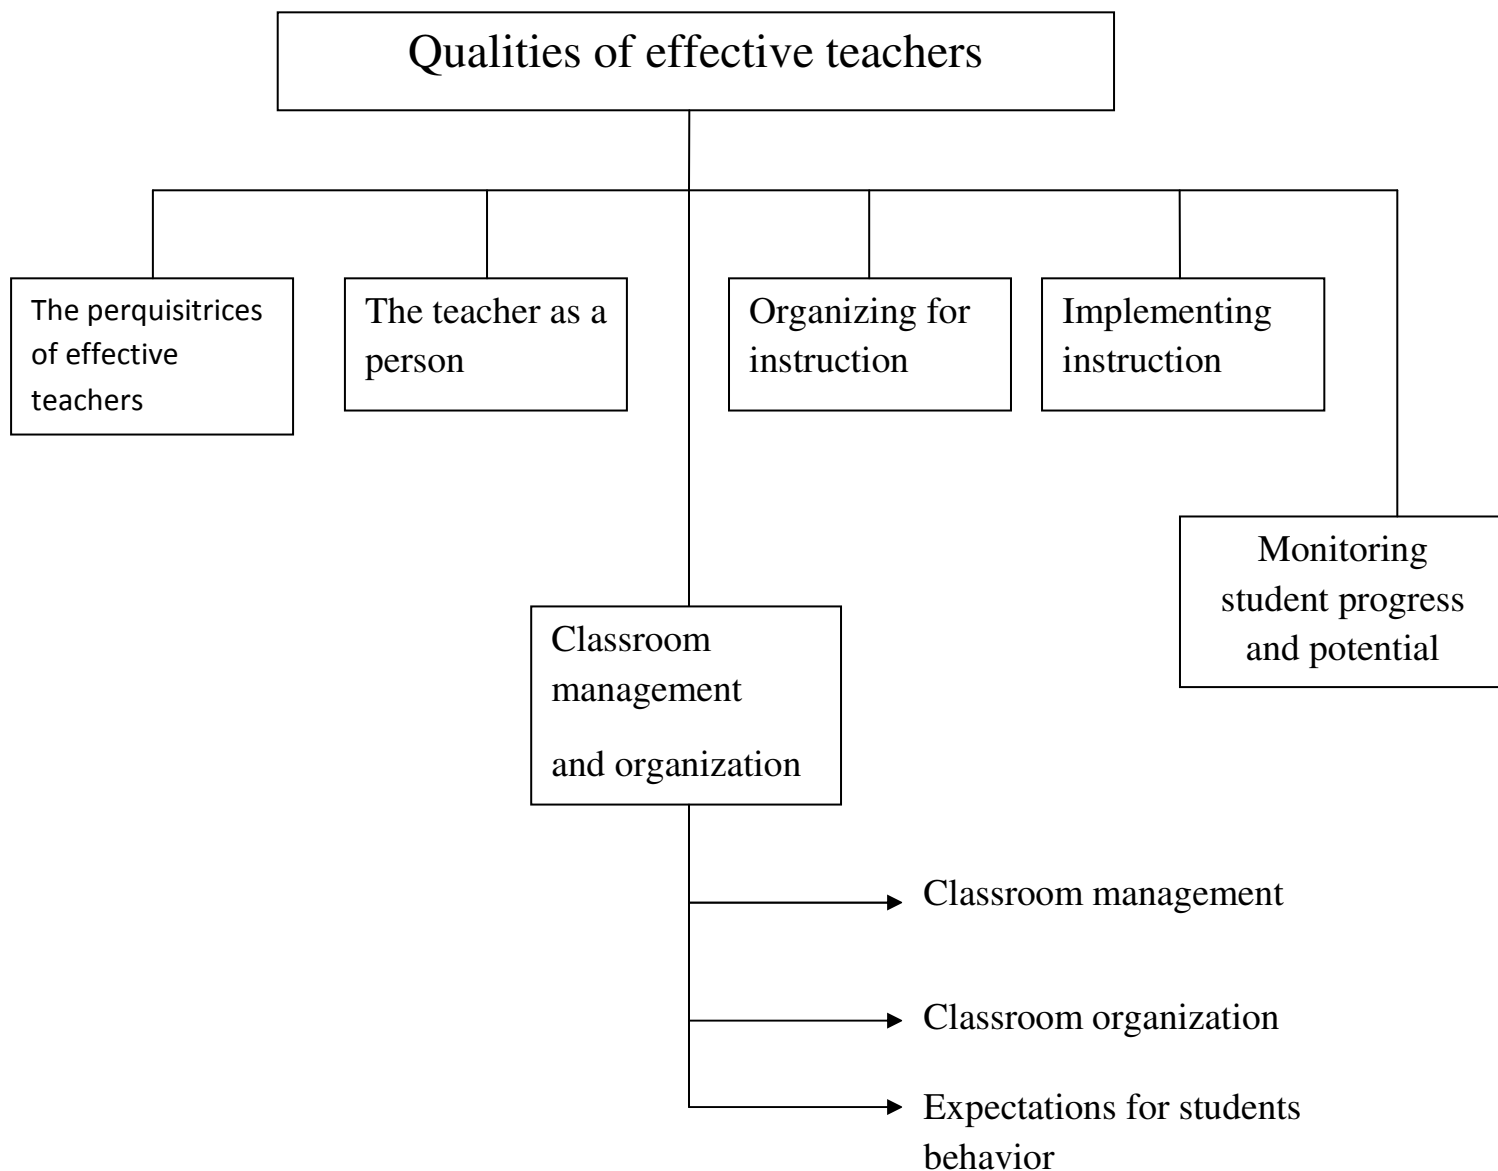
Qualities of effective teachers

The perquisitrices of effective teachers

The teacher as a person

Organizing for instruction

Implementing instruction

Monitoring student progress and potential

Classroom management and organization

Classroom management

Classroom organization

Expectations for students behavior